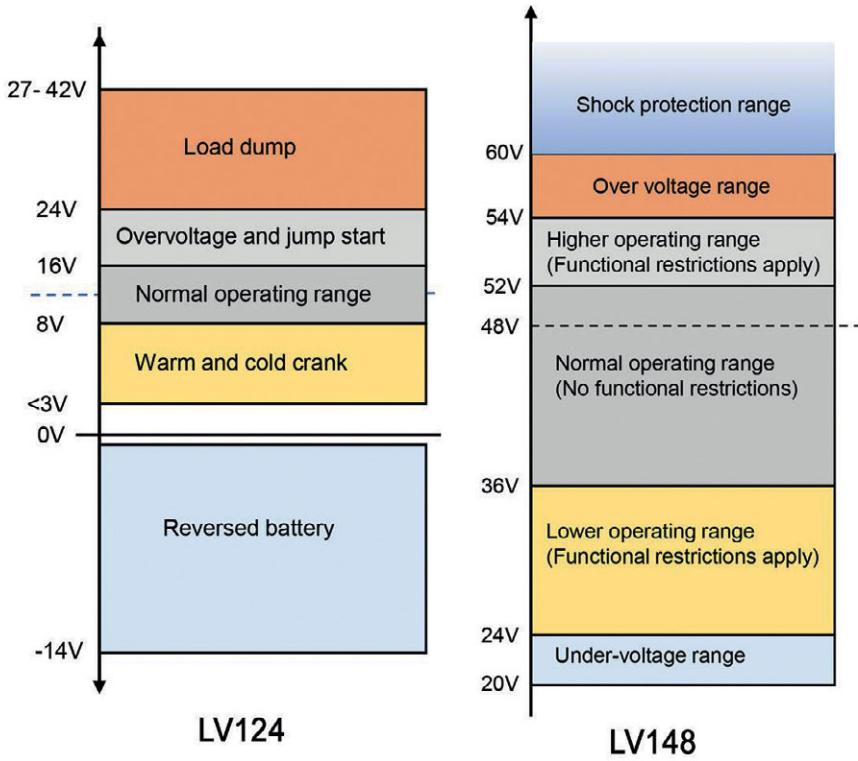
27- 42V
Load dump
24V
Overvoltage and jump start
16V
Normal operating range
8V
Warm and cold crank
<3V
0V
Reversed battery
-14V
LV124

Shock protection range
60V
Over voltage range
54V
Higher operating range (Functional restrictions apply)
52V
48V
Normal operating range (No functional restrictions)
36V
Lower operating range (Functional restrictions apply)
24V
Under-voltage range
20V
LV148